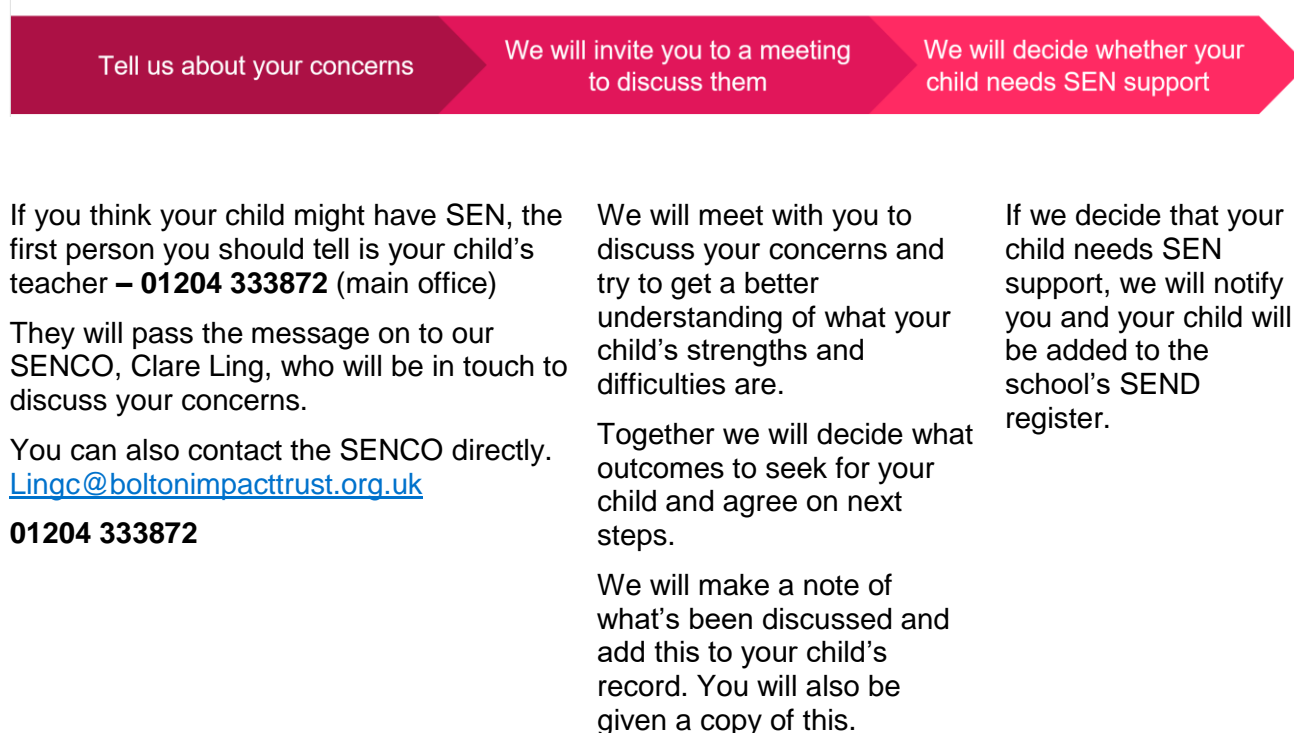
Tell us about your concerns

We will invite you to a meeting to discuss them

We will decide whether your child needs SEN support

If you think your child might have SEN, the first person you should tell is your child's teacher – 01204 333872 (main office)

They will pass the message on to our SENCO, Clare Ling, who will be in touch to discuss your concerns.

You can also contact the SENCO directly. Lingc@boltonimpacttrust.org.uk

01204 333872

We will meet with you to discuss your concerns and try to get a better understanding of what your child's strengths and difficulties are.

Together we will decide what outcomes to seek for your child and agree on next steps.

We will make a note of what's been discussed and add this to your child's record. You will also be given a copy of this.

If we decide that your child needs SEN support, we will notify you and your child will be added to the school's SEND register.